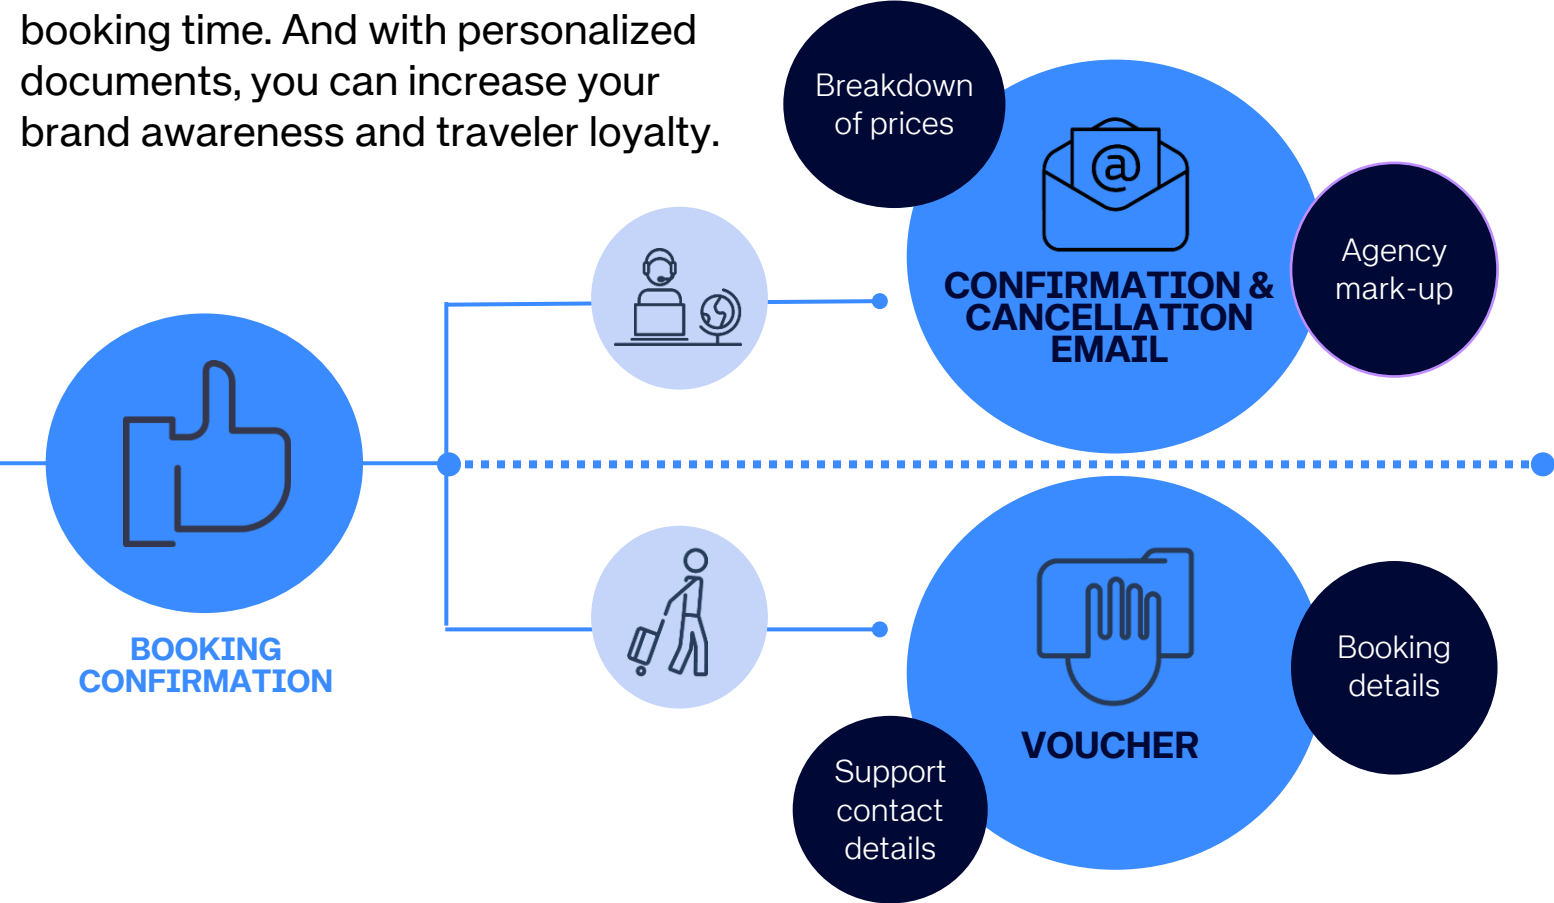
booking time. And with personalized documents, you can increase your brand awareness and traveler loyalty.

Breakdown of prices

CONFIRMATION & CANCELLATION EMAIL

Agency mark-up

BOOKING CONFIRMATION

VOUCHER

Booking details

Support contact details